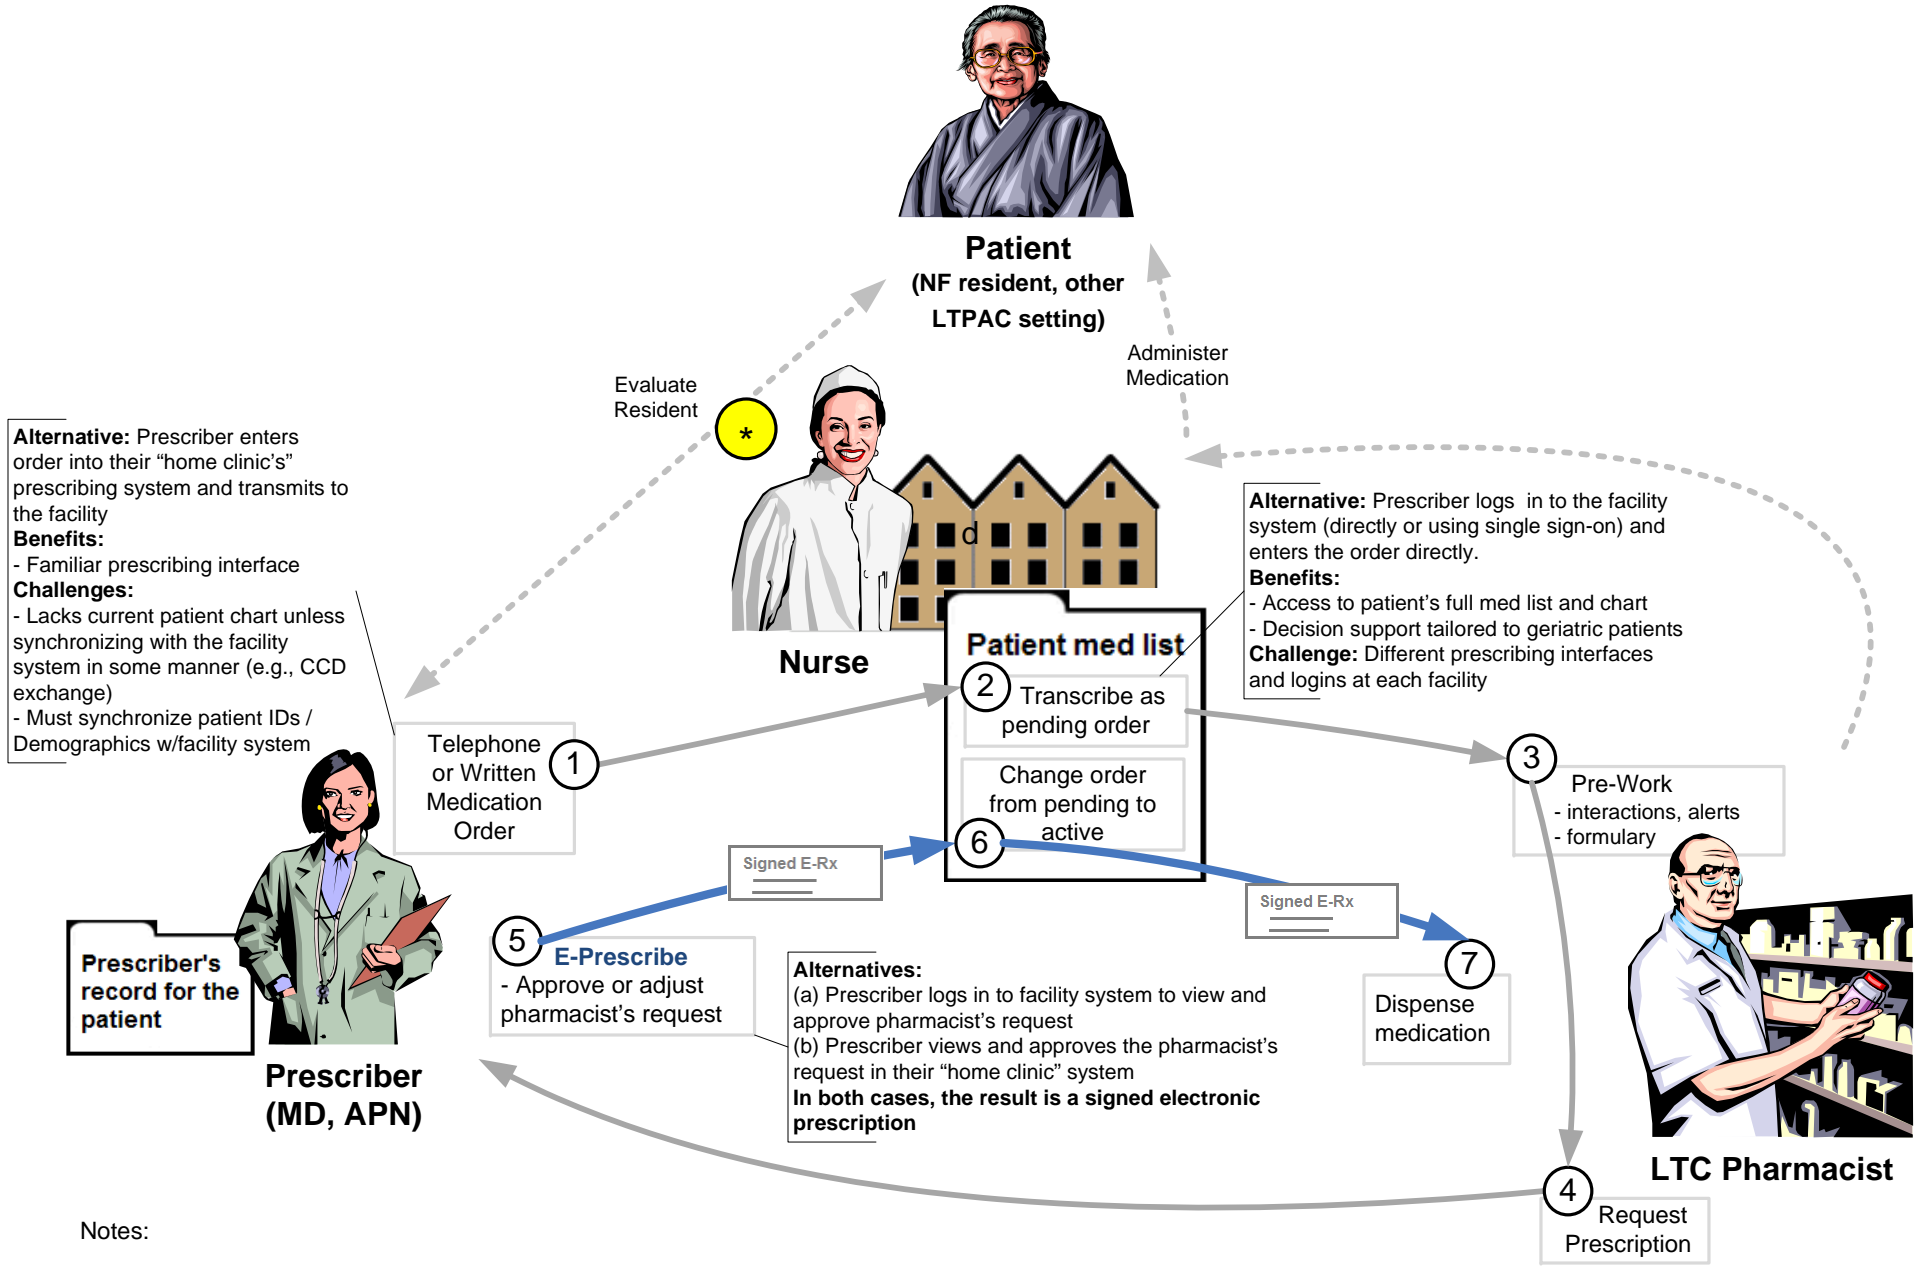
Patient
(NF resident, other LTPAC setting)

Evaluate Resident

*

Administer Medication

Alternative: Prescriber enters order into their "home clinic's" prescribing system and transmits to the facility
Benefits:
- Familiar prescribing interface
Challenges:
- Lacks current patient chart unless synchronizing with the facility system in some manner (e.g., CCD exchange)
- Must synchronize patient IDs / Demographics w/facility system

d

Nurse

Patient med list

Alternative: Prescriber logs in to the facility system (directly or using single sign-on) and enters the order directly.
Benefits:
- Access to patient's full med list and chart
- Decision support tailored to geriatric patients
Challenge: Different prescribing interfaces and logins at each facility

2 Transcribe as pending order

Telephone or Written Medication Order 1

Change order from pending to active

3 Pre-Work
- interactions, alerts
- formulary

Signed E-Rx

6

Signed E-Rx

Prescriber's record for the patient

5 E-Prescribe
- Approve or adjust pharmacist's request

Alternatives:
(a) Prescriber logs in to facility system to view and approve pharmacist's request
(b) Prescriber views and approves the pharmacist's request in their "home clinic" system
In both cases, the result is a signed electronic prescription

7 Dispense medication

Prescriber (MD, APN)

LTC Pharmacist

4 Request Prescription

Notes: